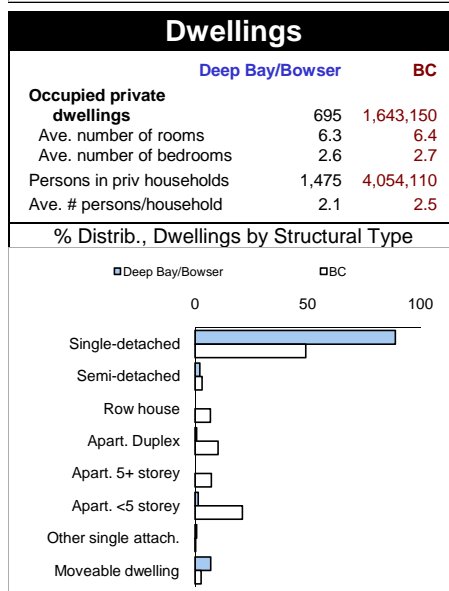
Dwellings

| | Deep Bay/Bowser | BC |
|---|---|---|
| Occupied private dwellings | 695 | 1,643,150 |
| Ave. number of rooms | 6.3 | 6.4 |
| Ave. number of bedrooms | 2.6 | 2.7 |
| Persons in priv households | 1,475 | 4,054,110 |
| Ave. # persons/household | 2.1 | 2.5 |

% Distrib., Dwellings by Structural Type

Deep Bay/Bowser
BC

0
50
100

Single-detached
Semi-detached
Row house
Apart. Duplex
Apart. 5+ storey
Apart. <5 storey
Other single attach.
Moveable dwelling